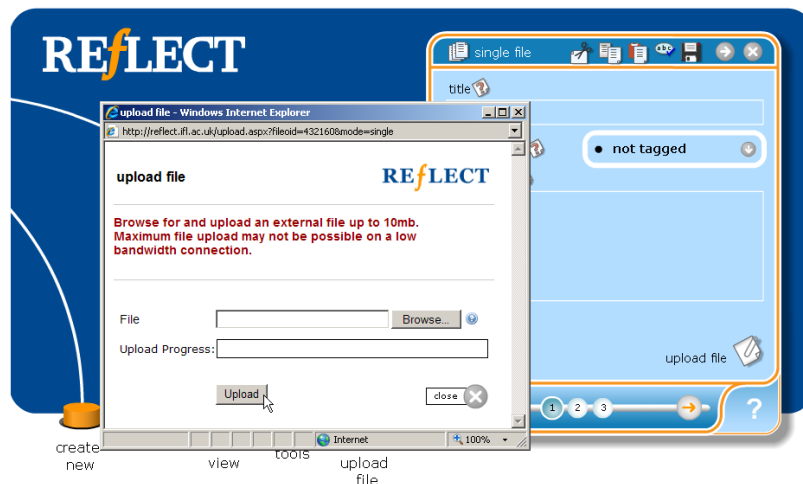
REfLECT

single file

title

not tagged

upload file

1 2 3

?

upload file - Windows Internet Explorer

http://reflect.ifl.ac.uk/upload.aspx?fileoid=4321608mode=single

upload file

REfLECT

Browse for and upload an external file up to 10mb. Maximum file upload may not be possible on a low bandwidth connection.

File

Browse...

Upload Progress:

Upload

close

Internet

100%

create new

view

tools

upload file